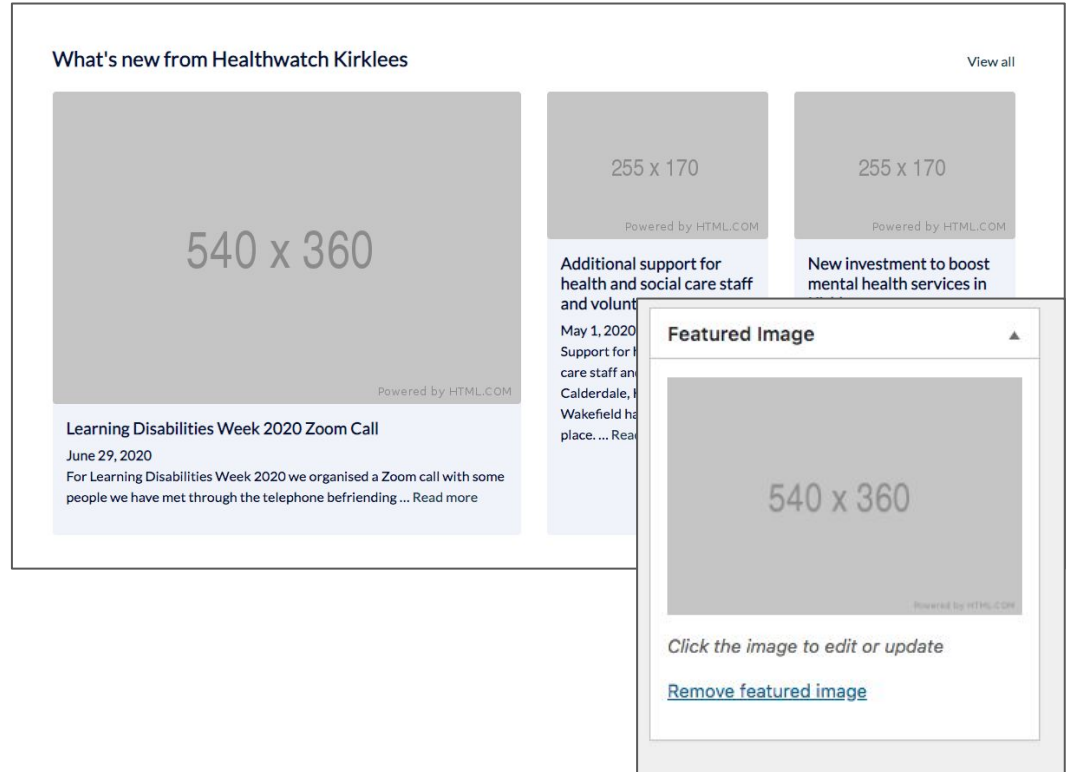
What's new from Healthwatch Kirklees

View all

540 x 360

Powered by HTML.COM

Learning Disabilities Week 2020 Zoom Call

June 29, 2020

For Learning Disabilities Week 2020 we organised a Zoom call with some people we have met through the telephone befriending … Read more

255 x 170

Powered by HTML.COM

Additional support for health and social care staff and volunt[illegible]

May 1, 2020

Support for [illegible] care staff an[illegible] Calderdale, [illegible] Wakefield ha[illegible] place. … Rea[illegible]

255 x 170

Powered by HTML.COM

New investment to boost mental health services in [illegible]

Featured Image

540 x 360

Powered by HTML.COM

Click the image to edit or update

Remove featured image